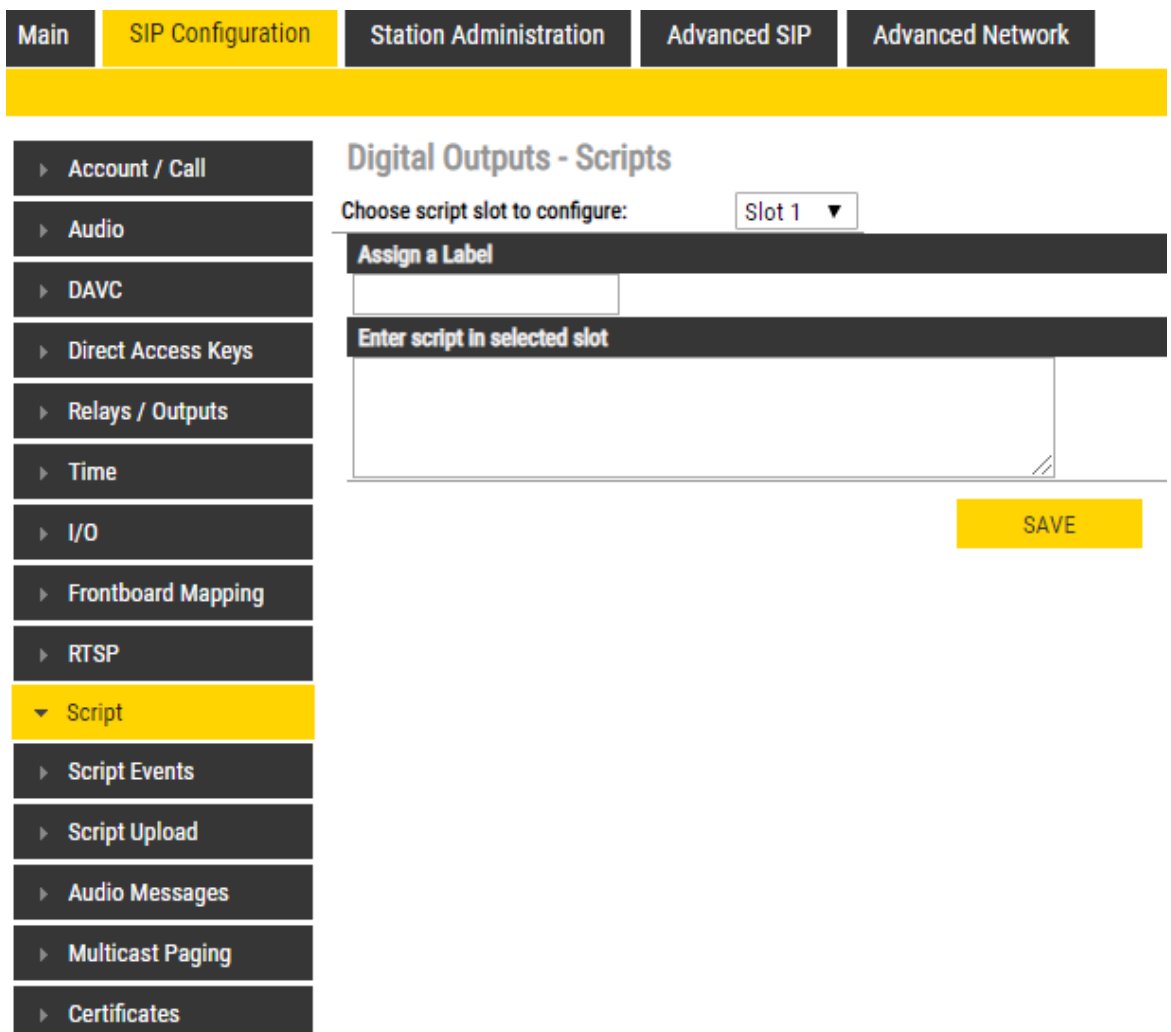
Main | SIP Configuration | Station Administration | Advanced SIP | Advanced Network

Account / Call
Audio
DAVC
Direct Access Keys
Relays / Outputs
Time
I/O
Frontboard Mapping
RTSP
Script
Script Events
Script Upload
Audio Messages
Multicast Paging
Certificates

Digital Outputs - Scripts

Choose script slot to configure: Slot 1

Assign a Label

Enter script in selected slot

SAVE